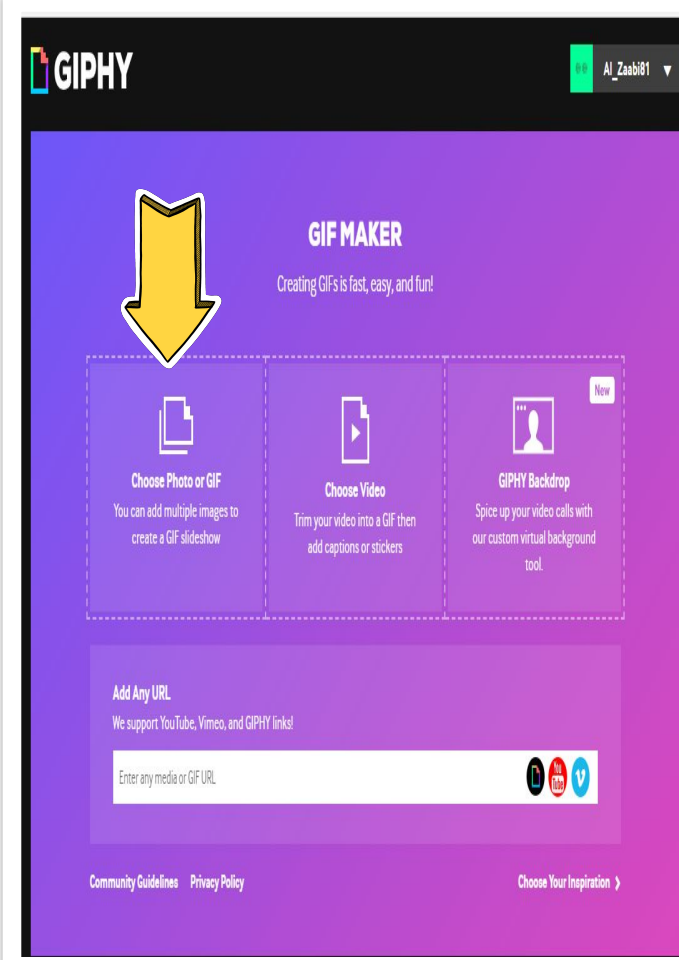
GIPHY

Al_Zaabi81

GIF MAKER

Creating GIFs is fast, easy, and fun!

Choose Photo or GIF
You can add multiple images to create a GIF slideshow

Choose Video
Trim your video into a GIF then add captions or stickers

New

GIPHY Backdrop
Spice up your video calls with our custom virtual background tool.

Add Any URL
We support YouTube, Vimeo, and GIPHY links!

Enter any media or GIF URL

You Tube

Community Guidelines Privacy Policy

Choose Your Inspiration ›